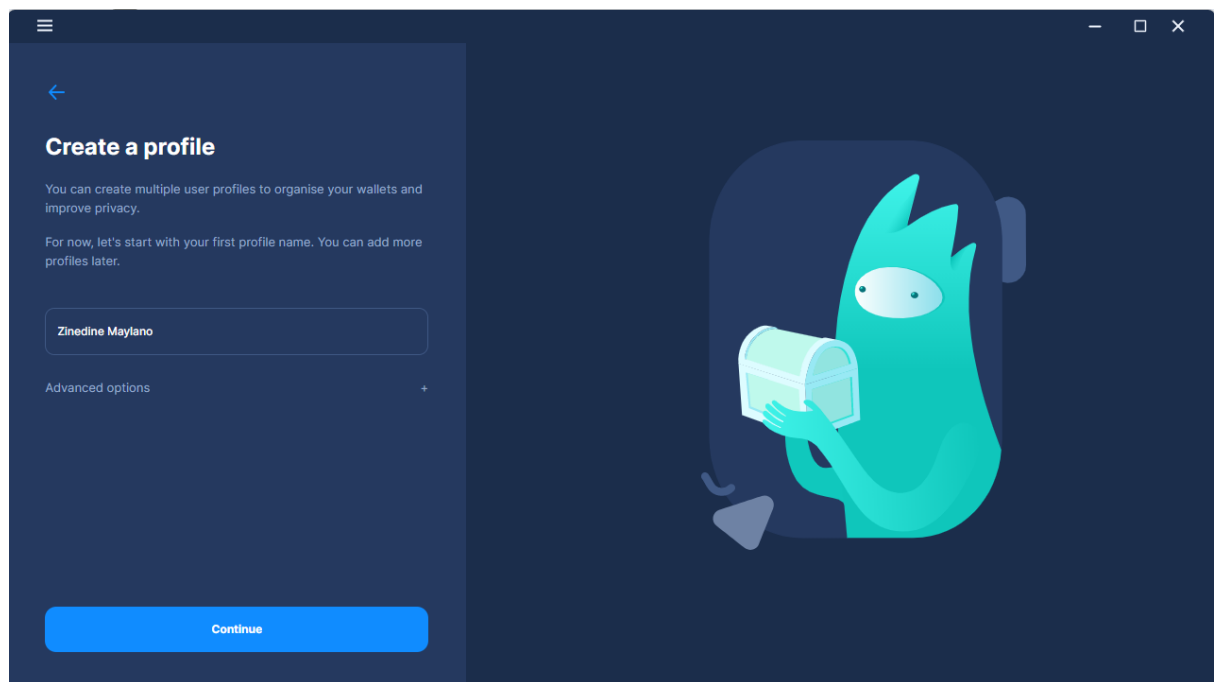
Create a profile

You can create multiple user profiles to organise your wallets and improve privacy.

For now, let's start with your first profile name. You can add more profiles later.

Zinedine Maylano

Advanced options +

Continue